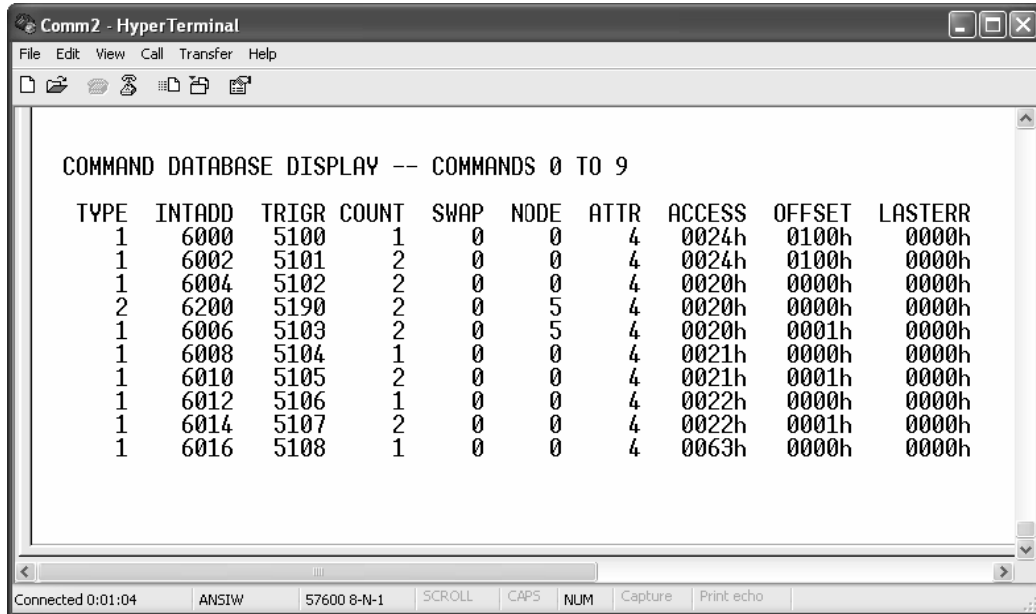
Comm2 - HyperTerminal

File Edit View Call Transfer Help

COMMAND DATABASE DISPLAY -- COMMANDS 0 TO 9

| TYPE | INTADD | TRIGR | COUNT | SWAP | NODE | ATTR | ACCESS | OFFSET | LASTERR |
|---|---|---|---|---|---|---|---|---|---|
| 1 | 6000 | 5100 | 1 | 0 | 0 | 4 | 0024h | 0100h | 0000h |
| 1 | 6002 | 5101 | 2 | 0 | 0 | 4 | 0024h | 0100h | 0000h |
| 1 | 6004 | 5102 | 2 | 0 | 0 | 4 | 0020h | 0000h | 0000h |
| 2 | 6200 | 5190 | 2 | 0 | 5 | 4 | 0020h | 0000h | 0000h |
| 1 | 6006 | 5103 | 2 | 0 | 5 | 4 | 0020h | 0001h | 0000h |
| 1 | 6008 | 5104 | 1 | 0 | 0 | 4 | 0021h | 0000h | 0000h |
| 1 | 6010 | 5105 | 2 | 0 | 0 | 4 | 0021h | 0001h | 0000h |
| 1 | 6012 | 5106 | 1 | 0 | 0 | 4 | 0022h | 0000h | 0000h |
| 1 | 6014 | 5107 | 2 | 0 | 0 | 4 | 0022h | 0001h | 0000h |
| 1 | 6016 | 5108 | 1 | 0 | 0 | 4 | 0063h | 0000h | 0000h |

Connected 0:01:04 ANSIW 57600 8-N-1 SCROLL CAPS NUM Capture Print echo